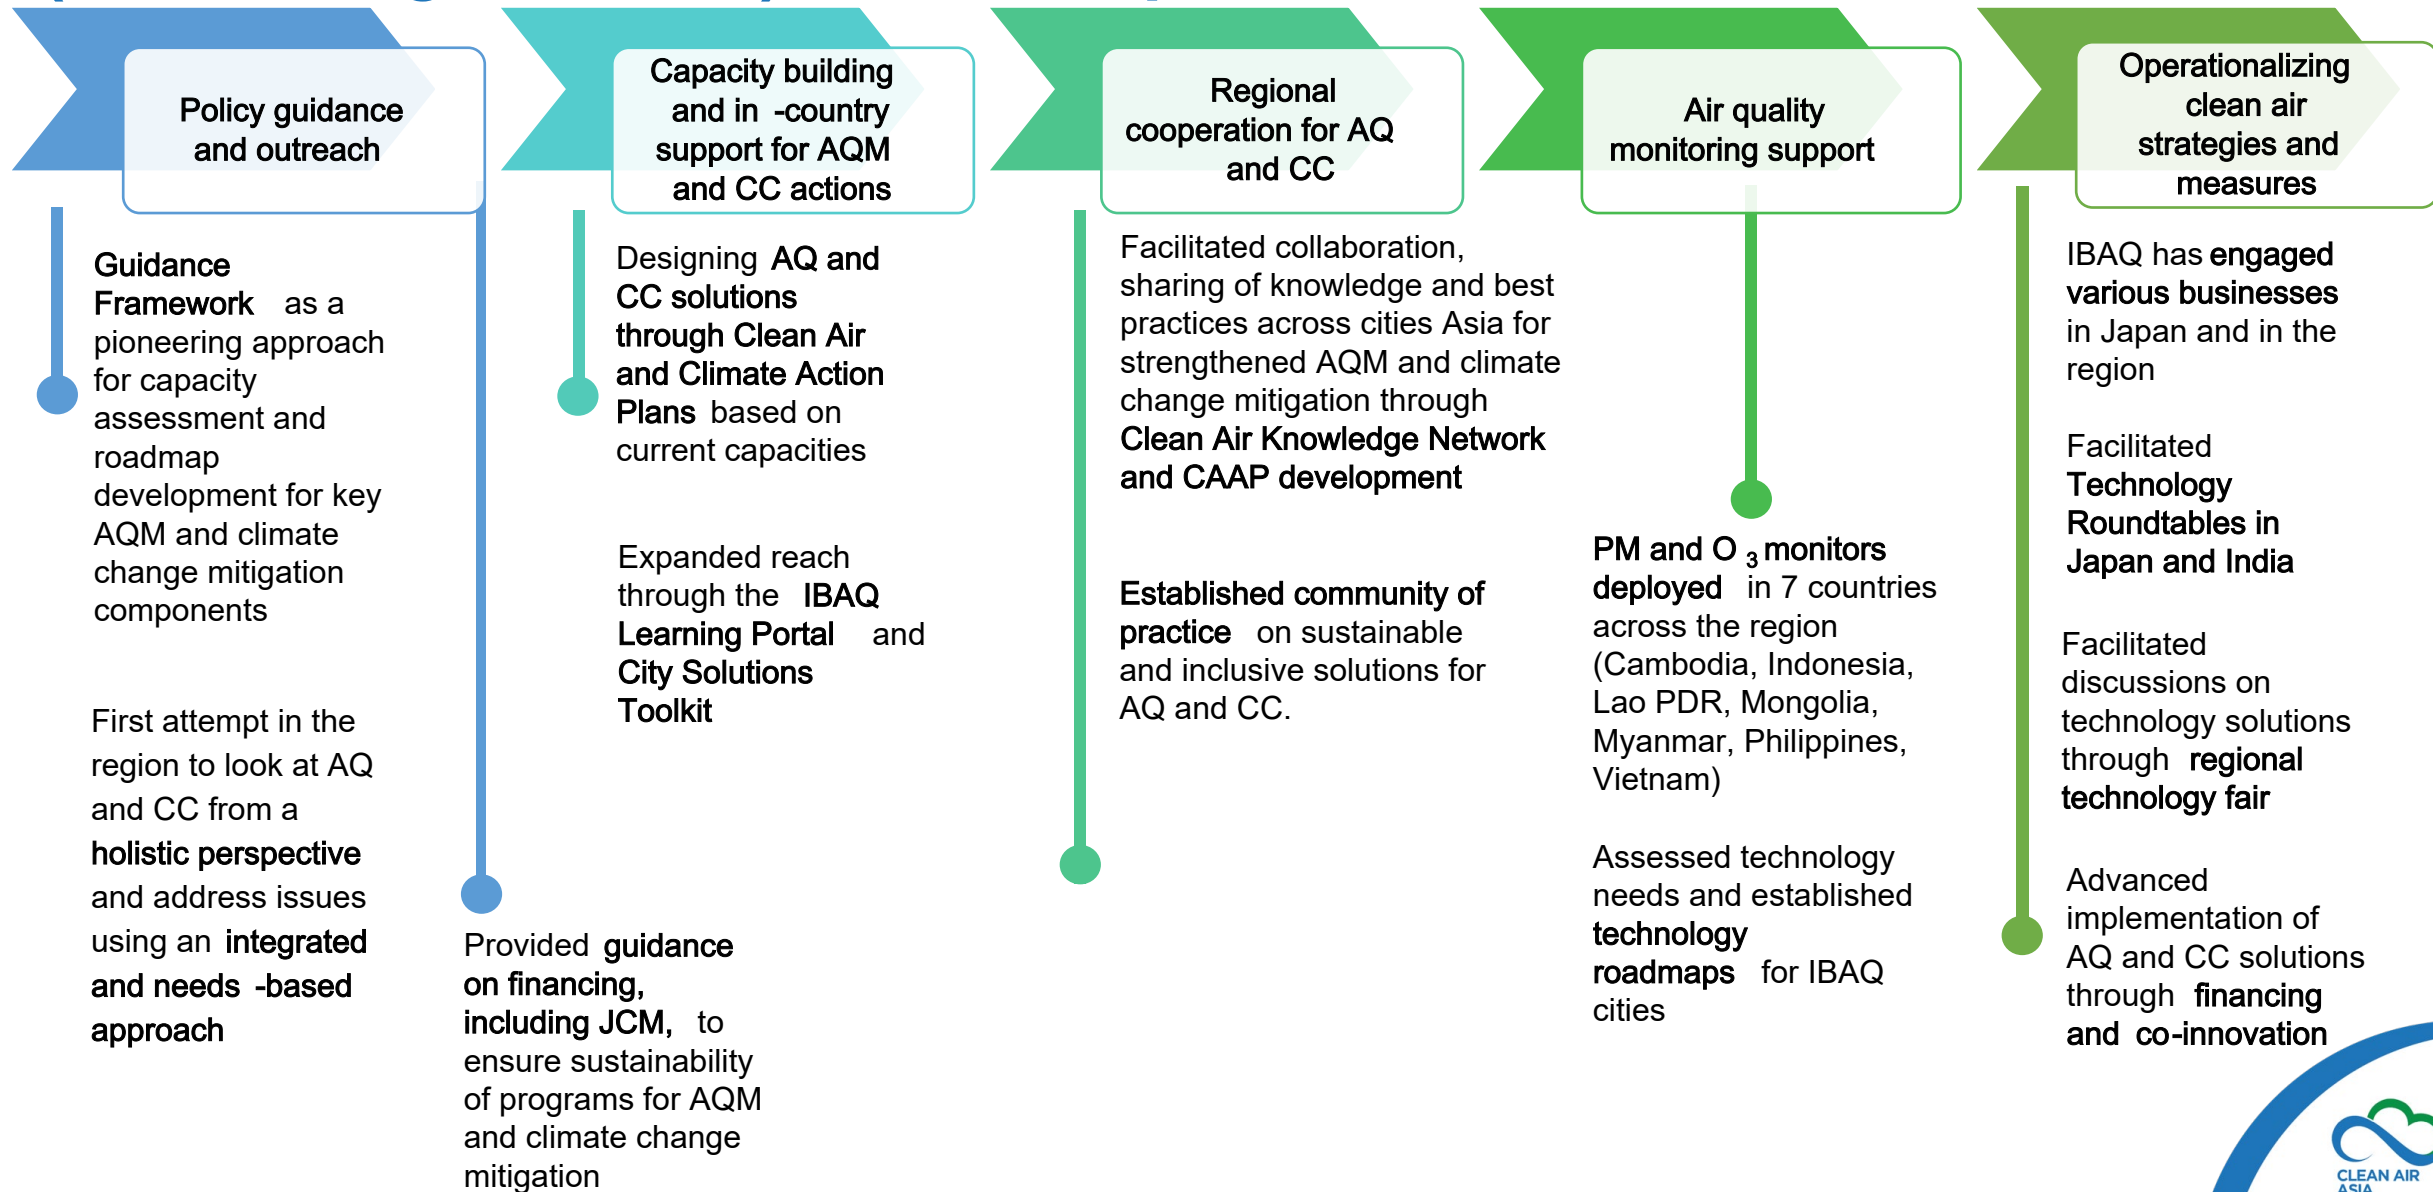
Policy guidance and outreach

Guidance Framework as a pioneering approach for capacity assessment and roadmap development for key AQM and climate change mitigation components

First attempt in the region to look at AQ and CC from a holistic perspective and address issues using an integrated and needs -based approach

Capacity building and in -country support for AQM and CC actions

Designing AQ and CC solutions through Clean Air and Climate Action Plans based on current capacities

Expanded reach through the IBAQ Learning Portal and City Solutions Toolkit

Provided guidance on financing, including JCM, to ensure sustainability of programs for AQM and climate change mitigation

Regional cooperation for AQ and CC

Facilitated collaboration, sharing of knowledge and best practices across cities Asia for strengthened AQM and climate change mitigation through Clean Air Knowledge Network and CAAP development

Established community of practice on sustainable and inclusive solutions for AQ and CC.

Air quality monitoring support

PM and O $_3$ monitors deployed in 7 countries across the region (Cambodia, Indonesia, Lao PDR, Mongolia, Myanmar, Philippines, Vietnam)

Assessed technology needs and established technology roadmaps for IBAQ cities

Operationalizing clean air strategies and measures

IBAQ has engaged various businesses in Japan and in the region

Facilitated Technology Roundtables in Japan and India

Facilitated discussions on technology solutions through regional technology fair

Advanced implementation of AQ and CC solutions through financing and co-innovation

CLEAN AIR ASIA